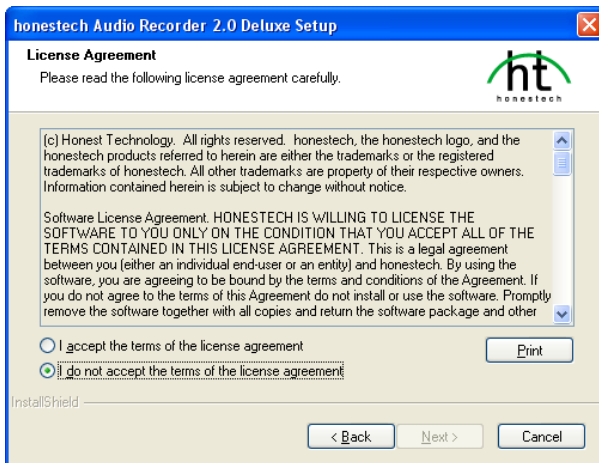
honestech Audio Recorder 2.0 Deluxe Setup

License Agreement

Please read the following license agreement carefully.

ht
honestech

(c) Honest Technology. All rights reserved. honestech, the honestech logo, and the honestech products referred to herein are either the trademarks or the registered trademarks of honestech. All other trademarks are property of their respective owners. Information contained herein is subject to change without notice.

Software License Agreement. HONESTECH IS WILLING TO LICENSE THE SOFTWARE TO YOU ONLY ON THE CONDITION THAT YOU ACCEPT ALL OF THE TERMS CONTAINED IN THIS LICENSE AGREEMENT. This is a legal agreement between you (either an individual end-user or an entity) and honestech. By using the software, you are agreeing to be bound by the terms and conditions of the Agreement. If you do not agree to the terms of this Agreement do not install or use the software. Promptly remove the software together with all copies and return the software package and other

I accept the terms of the license agreement

I do not accept the terms of the license agreement

Print

InstallShield

< Back

Next >

Cancel